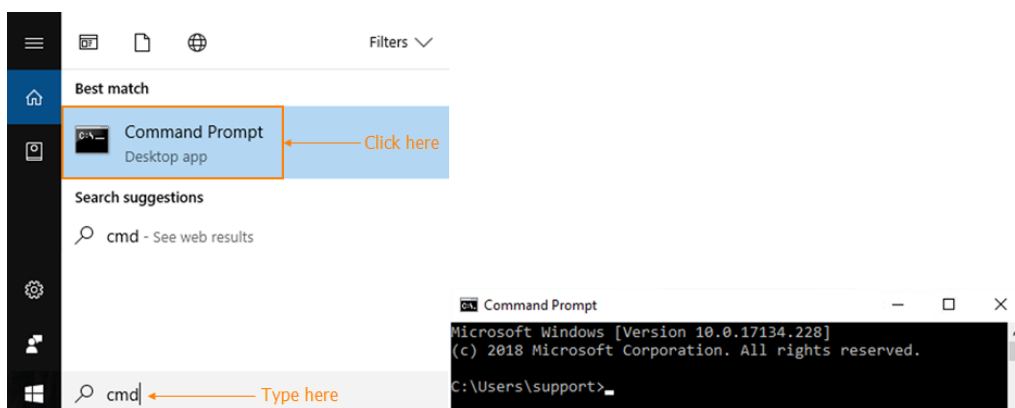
Filters

Best match

Command Prompt
Desktop app

Click here

Search suggestions

cmd - See web results

cmd

Type here

Command Prompt

Microsoft Windows [Version 10.0.17134.228]
(c) 2018 Microsoft Corporation. All rights reserved.

C:\Users\support>_